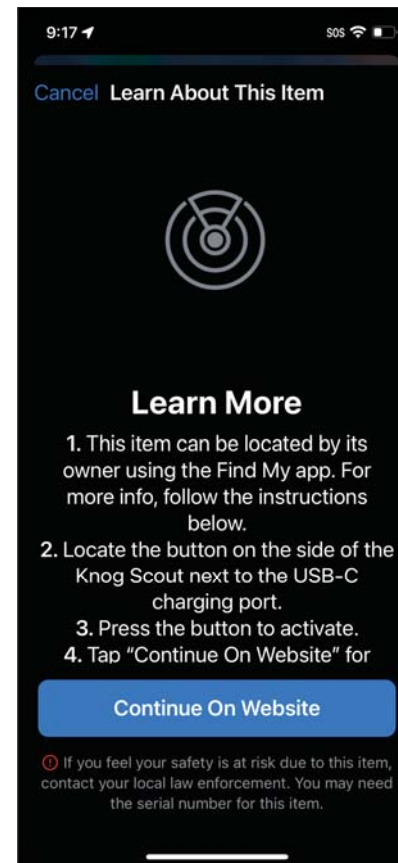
9:17

SOS

Cancel Learn About This Item

Learn More

1. This item can be located by its owner using the Find My app. For more info, follow the instructions below.
2. Locate the button on the side of the Knog Scout next to the USB-C charging port.
3. Press the button to activate.
4. Tap "Continue On Website" for

Continue On Website

If you feel your safety is at risk due to this item, contact your local law enforcement. You may need the serial number for this item.